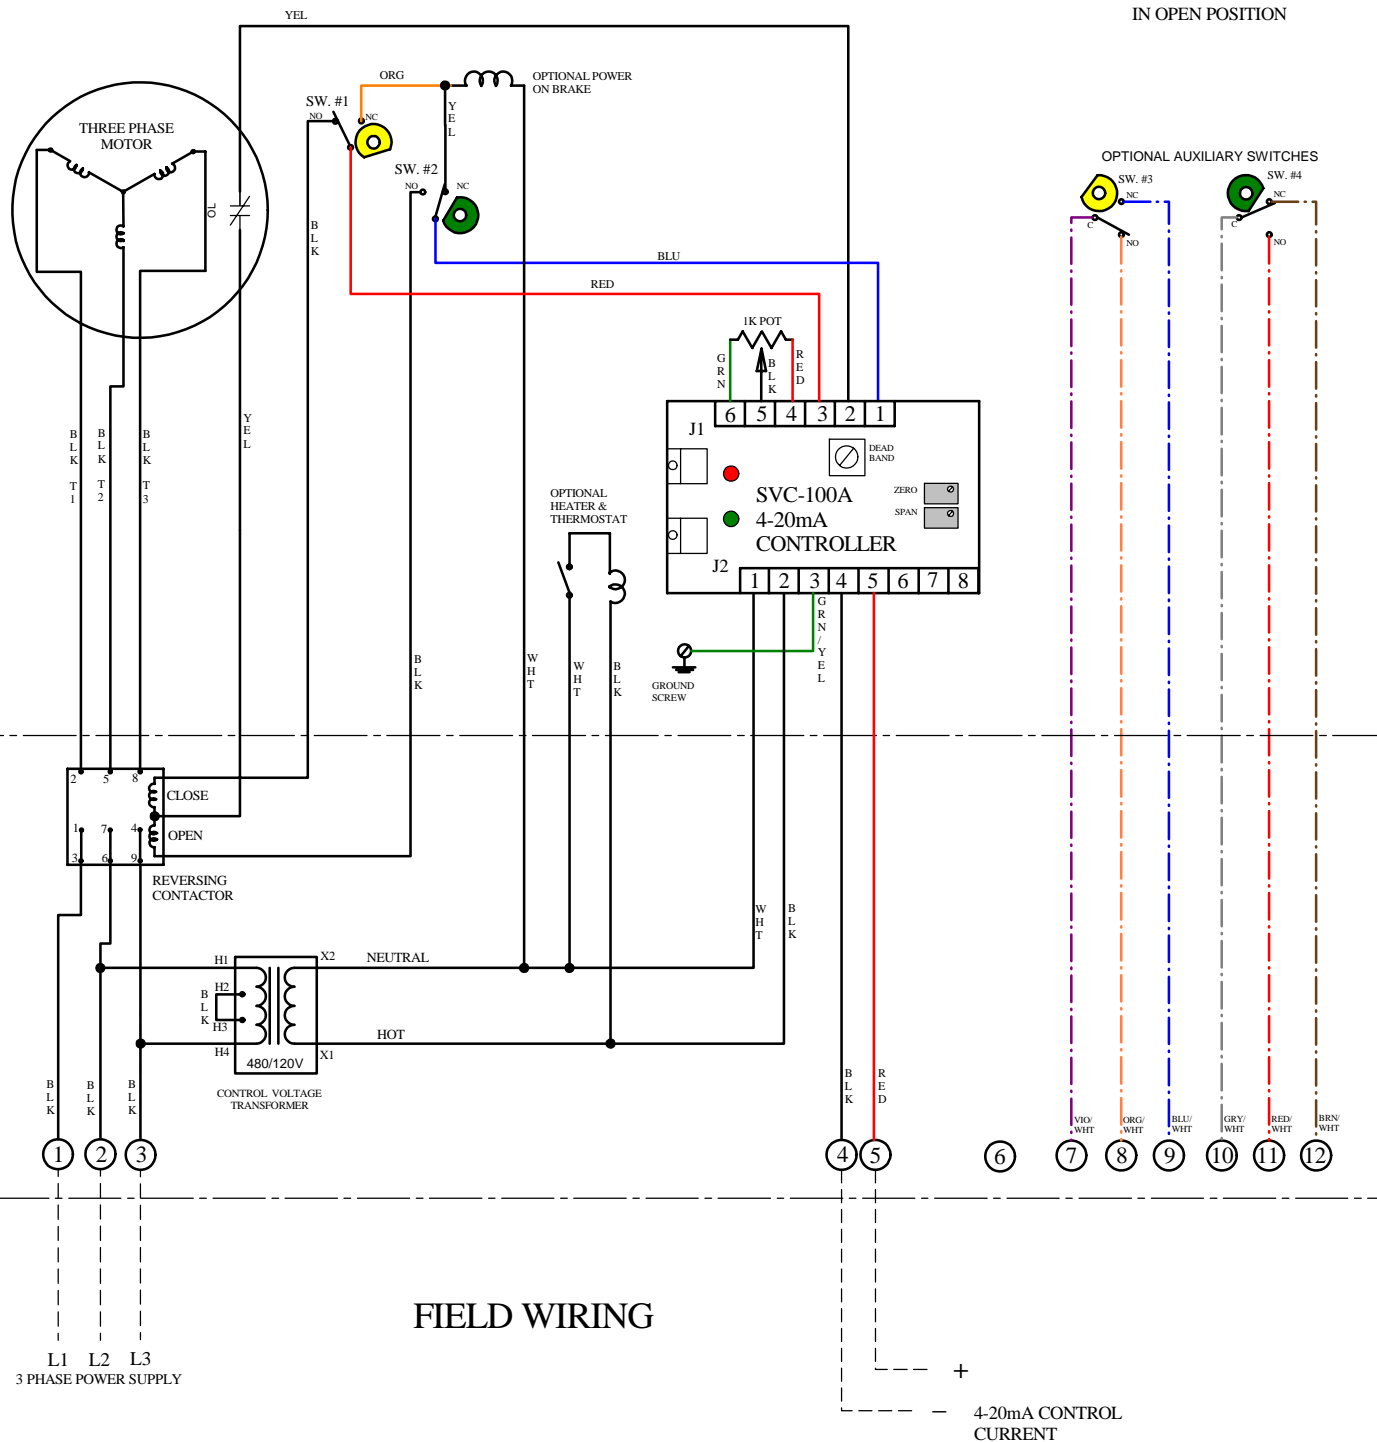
IN OPEN POSITION

YEL

ORG

OPTIONAL POWER ON BRAKE

SW. #1
NO
NC

YEL

SW. #2
NO
NC

THREE PHASE MOTOR

OL

BLK

BLU

RED

OPTIONAL AUXILIARY SWITCHES

SW. #3
NC
C
NO

SW. #4
NC
C
NO

1K POT

GRN
BLK
RED

6 5 4 3 2 1

J1

DEAD BAND

SVC-100A
4-20mA
CONTROLLER

ZERO
SPAN

J2

1 2 3 4 5 6 7 8

BLK T1
BLK T2
BLK T3

YEL

OPTIONAL HEATER & THERMOSTAT

GRN/YEL

GROUND SCREW

BLK
WHT
WHT
BLK

2 5 8
CLOSE
1 7 4
OPEN
3 6 9

REVERSING CONTACTOR

WHT
BLK

H1
X2
NEUTRAL
H2
BLK
H3
H4
X1
HOT
480/120V

CONTROL VOLTAGE TRANSFORMER

BLK
BLK
BLK

BLK
RED

VIO/WHT
ORG/WHT
BLU/WHT
GRY/WHT
RED/WHT
BRN/WHT

1 2 3
4 5 6 7 8 9 10 11 12

FIELD WIRING

L1 L2 L3
3 PHASE POWER SUPPLY

+
-
4-20mA CONTROL CURRENT